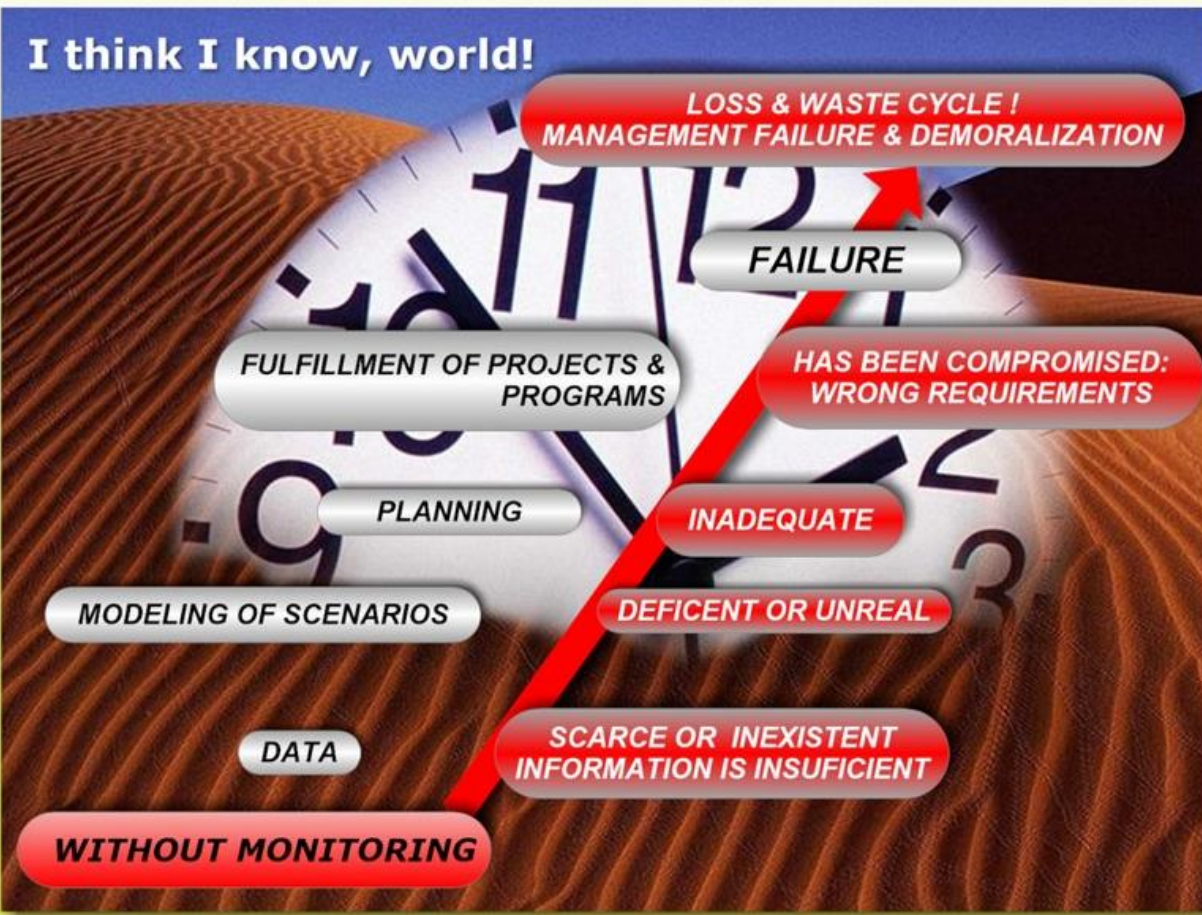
I think I know, world!

LOSS & WASTE CYCLE !
MANAGEMENT FAILURE & DEMORALIZATION

FAILURE

FULFILLMENT OF PROJECTS & PROGRAMS

HAS BEEN COMPROMISED: WRONG REQUIREMENTS

PLANNING

INADEQUATE

MODELING OF SCENARIOS

DEFICENT OR UNREAL

DATA

SCARCE OR INEXISTENT INFORMATION IS INSUFICIENT

WITHOUT MONITORING